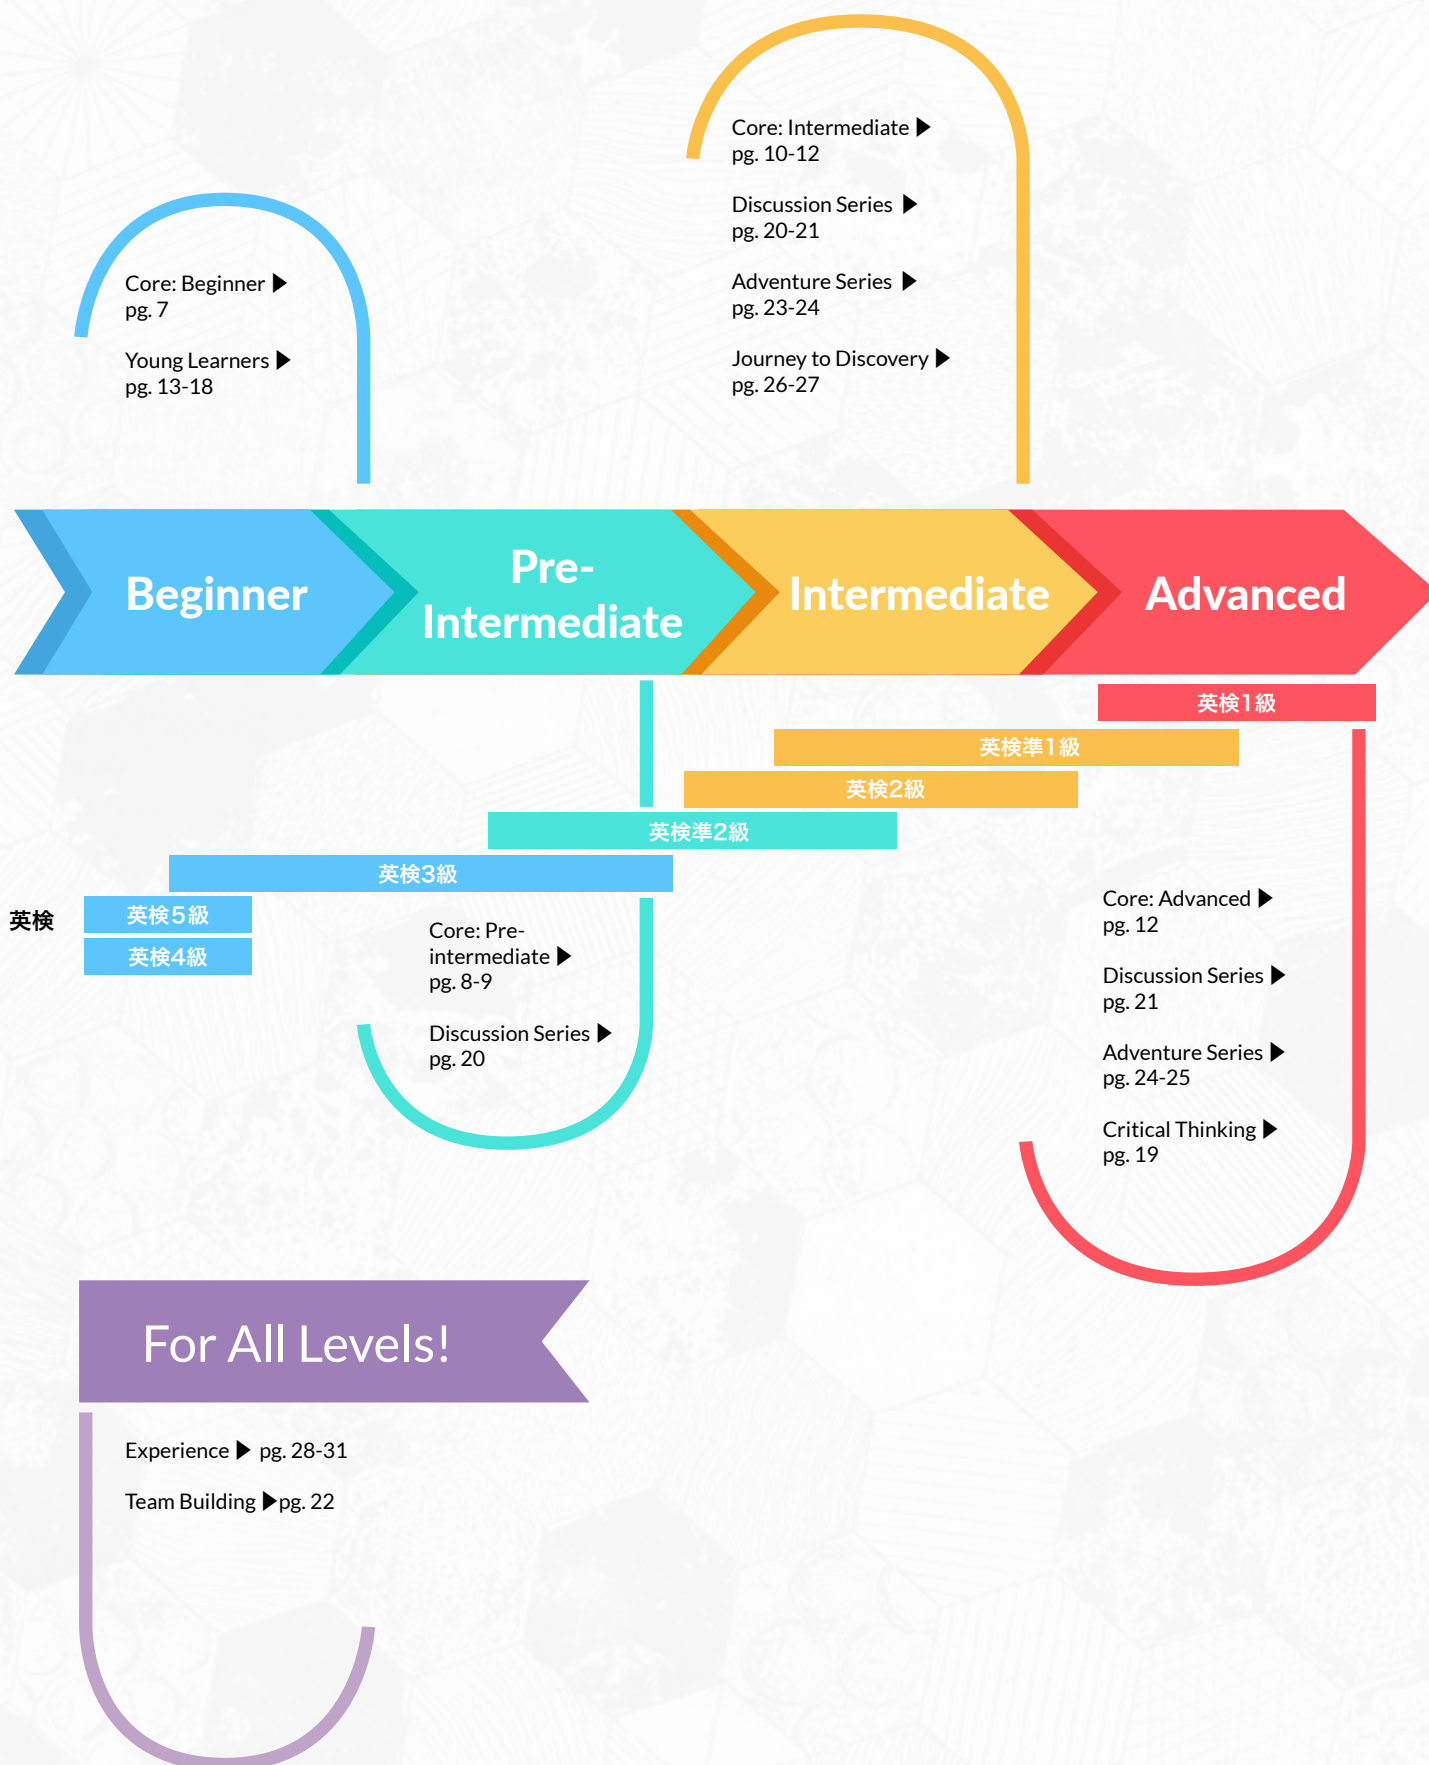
Core: Intermediate ▶
pg. 10-12

Discussion Series ▶
pg. 20-21

Adventure Series ▶
pg. 23-24

Journey to Discovery ▶
pg. 26-27

Core: Beginner ▶
pg. 7

Young Learners ▶
pg. 13-18

Beginner

Pre-Intermediate

Intermediate

Advanced

英検1級

英検準1級

英検2級

英検準2級

英検3級

英検

英検5級

英検4級

Core: Pre-intermediate ▶
pg. 8-9

Discussion Series ▶
pg. 20

Core: Advanced ▶
pg. 12

Discussion Series ▶
pg. 21

Adventure Series ▶
pg. 24-25

Critical Thinking ▶
pg. 19

For All Levels!

Experience ▶ pg. 28-31

Team Building ▶pg. 22